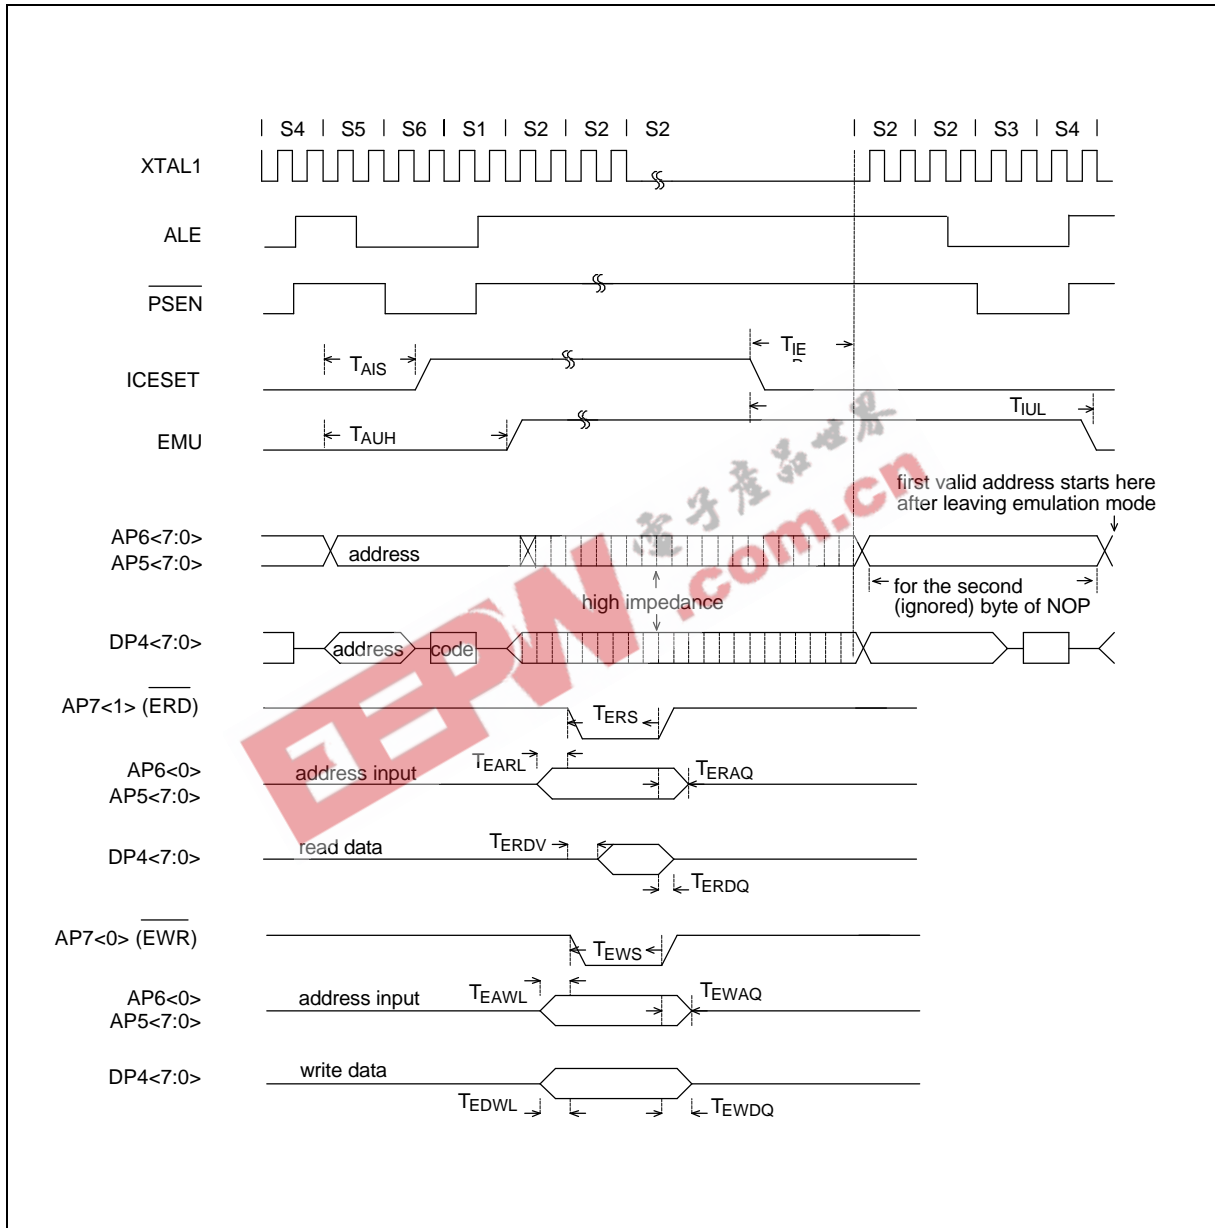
S4 S5 S6 S1 S2 S2 S2 S2 S2 S3 S4

XTAL1

ALE

$\overline{PSEN}$

ICESET

EMU

$T_{AIS}$

$T_{IE}$

$T_{AUH}$

$T_{IUL}$

first valid address starts here after leaving emulation mode

AP6<7:0>
AP5<7:0>

address

high impedance

for the second (ignored) byte of NOP

DP4<7:0>

address

code

AP7<1> ($\overline{ERD}$)

$T_{ERS}$

AP6<0>
AP5<7:0>

address input

$T_{EARL}$

$T_{ERAQ}$

DP4<7:0>

read data

$T_{ERDV}$

$T_{ERDQ}$

AP7<0> ($\overline{EWR}$)

$T_{EWS}$

AP6<0>
AP5<7:0>

address input

$T_{EAWL}$

$T_{EWAQ}$

DP4<7:0>

write data

$T_{EDWL}$

$T_{EWDQ}$

电子产品世界
EEPW.com.cn